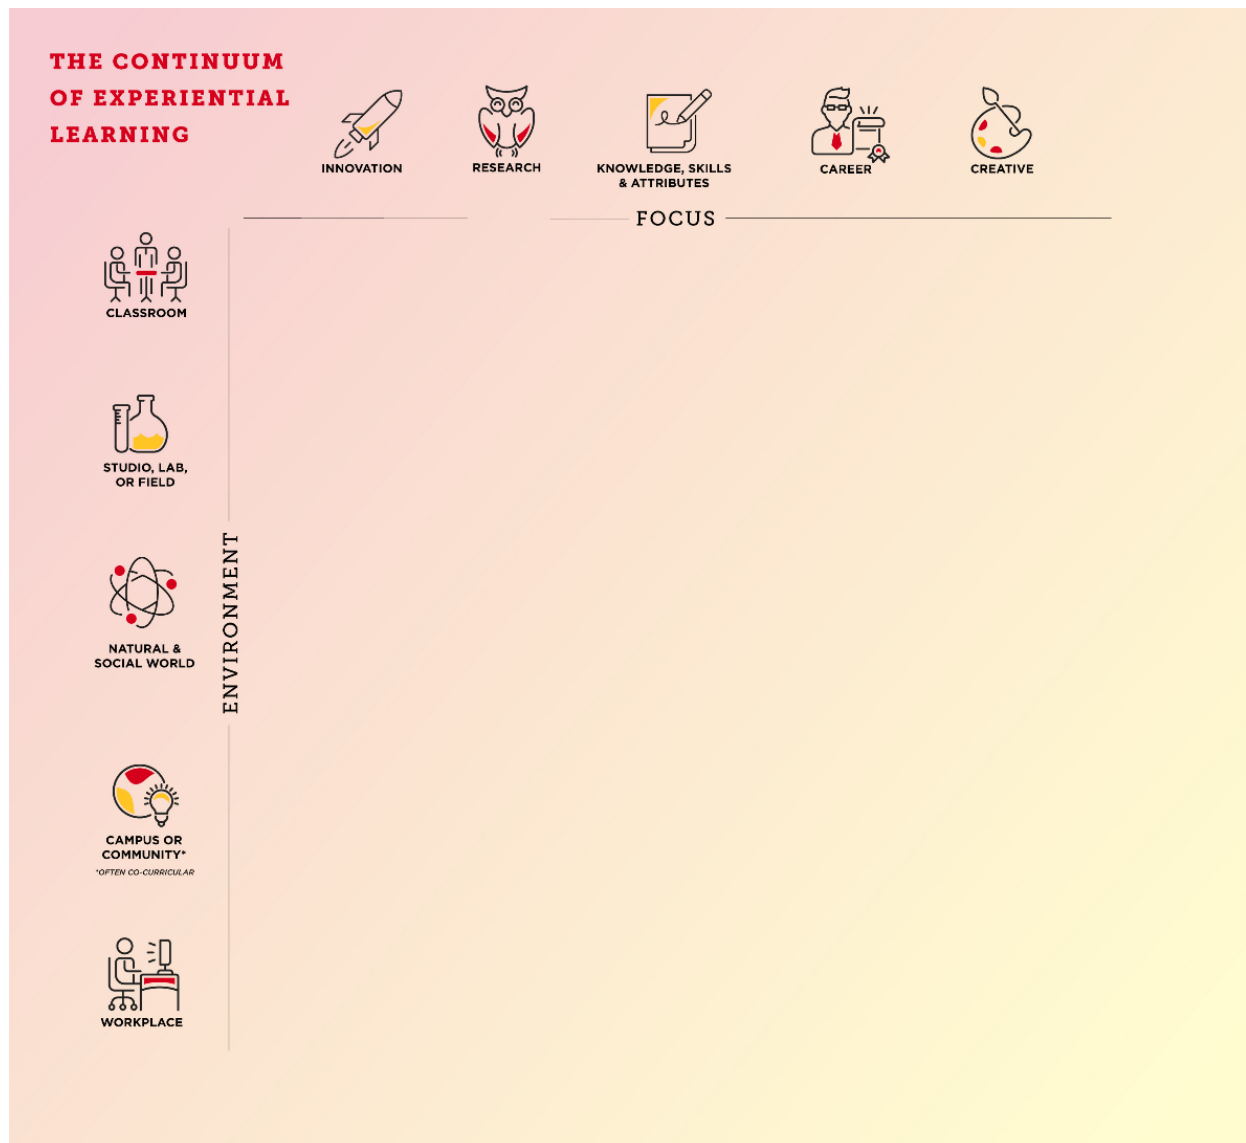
THE CONTINUUM OF EXPERIENTIAL LEARNING

INNOVATION

RESEARCH

KNOWLEDGE, SKILLS & ATTRIBUTES

CAREER

CREATIVE

FOCUS

ENVIRONMENT

CLASSROOM

STUDIO, LAB, OR FIELD

NATURAL & SOCIAL WORLD

CAMPUS OR COMMUNITY*
*OFTEN CO-CURRICULAR

WORKPLACE